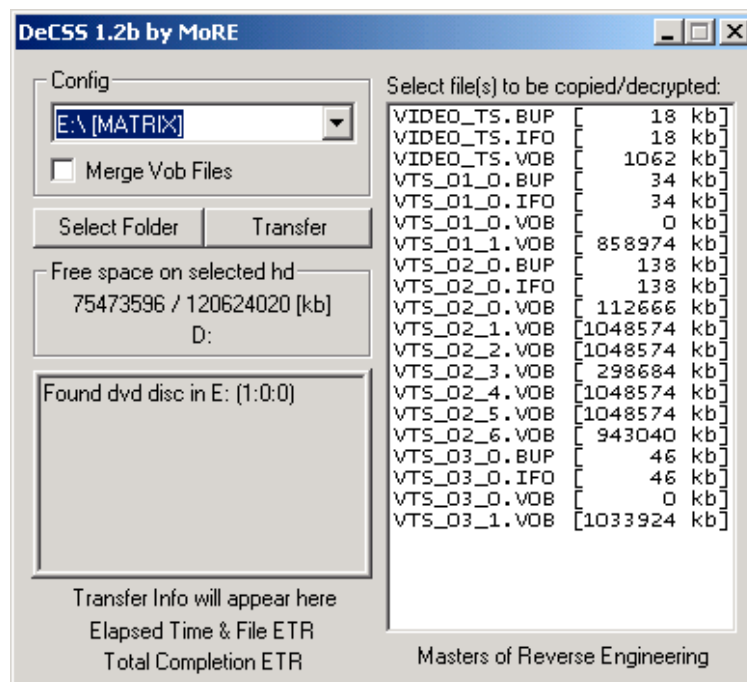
DeCSS 1.2b by MoRE

Config

E:\ [MATRIX]

Merge Vob Files

Select Folder

Transfer

Free space on selected hd

75473596 / 120624020 [kb]

D:

Found dvd disc in E: (1:0:0)

Transfer Info will appear here

Elapsed Time & File ETR

Total Completion ETR

Select file(s) to be copied/decrypted:

VIDEO_TS.BUP [ 18 kb]
VIDEO_TS.IFO [ 18 kb]
VIDEO_TS.VOB [ 1062 kb]
VTS_01_0.BUP [ 34 kb]
VTS_01_0.IFO [ 34 kb]
VTS_01_0.VOB [ 0 kb]
VTS_01_1.VOB [ 858974 kb]
VTS_02_0.BUP [ 138 kb]
VTS_02_0.IFO [ 138 kb]
VTS_02_0.VOB [ 112666 kb]
VTS_02_1.VOB [1048574 kb]
VTS_02_2.VOB [1048574 kb]
VTS_02_3.VOB [ 298684 kb]
VTS_02_4.VOB [1048574 kb]
VTS_02_5.VOB [1048574 kb]
VTS_02_6.VOB [ 943040 kb]
VTS_03_0.BUP [ 46 kb]
VTS_03_0.IFO [ 46 kb]
VTS_03_0.VOB [ 0 kb]
VTS_03_1.VOB [1033924 kb]

Masters of Reverse Engineering